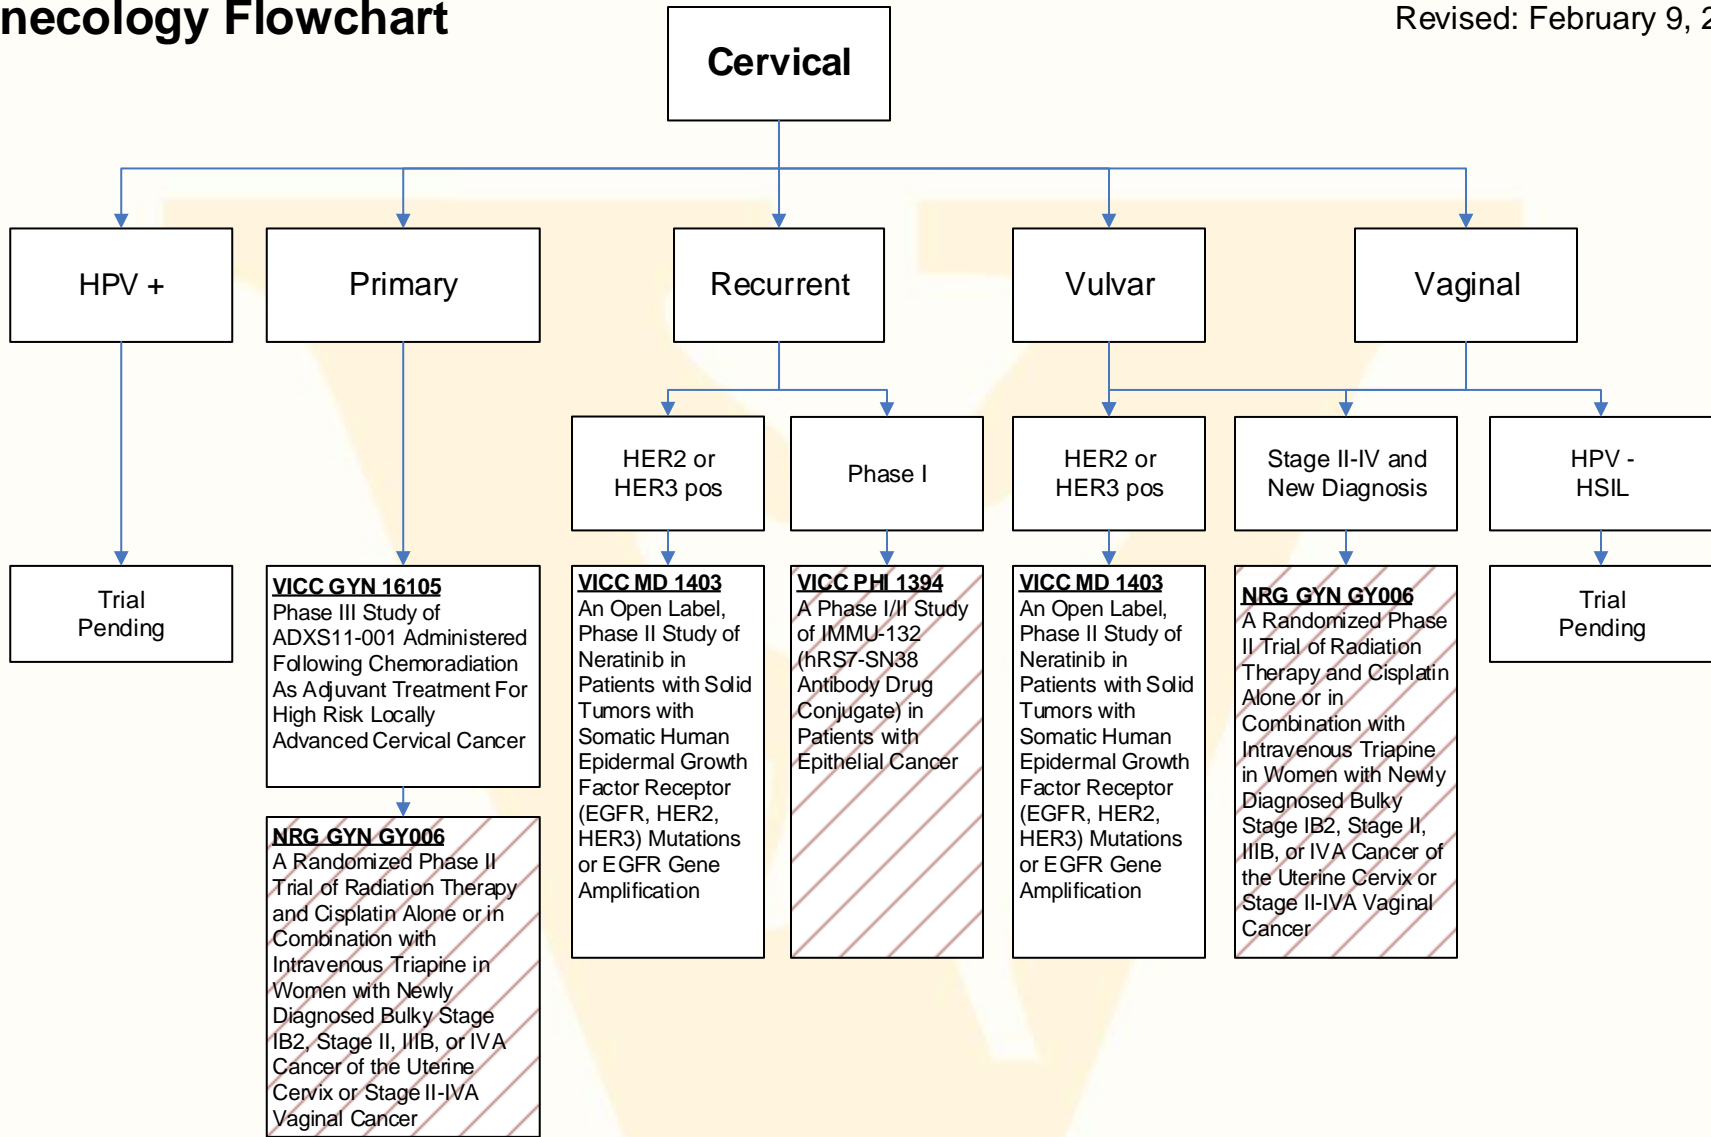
necology Flowchart

Revised: February 9, 2

Cervical

HPV +

Primary

Recurrent

Vulvar

Vaginal

HER2 or HER3 pos

Phase I

HER2 or HER3 pos

Stage II-IV and New Diagnosis

HPV - HSIL

Trial Pending

**VICC GYN 16105**
Phase III Study of ADXS11-001 Administered Following Chemoradiation As Adjuvant Treatment For High Risk Locally Advanced Cervical Cancer

**NRG GYN GY006**
A Randomized Phase II Trial of Radiation Therapy and Cisplatin Alone or in Combination with Intravenous Triapine in Women with Newly Diagnosed Bulky Stage IB2, Stage II, IIIB, or IVA Cancer of the Uterine Cervix or Stage II-IVA Vaginal Cancer

**VICC MD 1403**
An Open Label, Phase II Study of Neratinib in Patients with Solid Tumors with Somatic Human Epidermal Growth Factor Receptor (EGFR, HER2, HER3) Mutations or EGFR Gene Amplification

**VICC PHI 1394**
A Phase I/II Study of IMMU-132 (hRS7-SN38 Antibody Drug Conjugate) in Patients with Epithelial Cancer

**VICC MD 1403**
An Open Label, Phase II Study of Neratinib in Patients with Solid Tumors with Somatic Human Epidermal Growth Factor Receptor (EGFR, HER2, HER3) Mutations or EGFR Gene Amplification

**NRG GYN GY006**
A Randomized Phase II Trial of Radiation Therapy and Cisplatin Alone or in Combination with Intravenous Triapine in Women with Newly Diagnosed Bulky Stage IB2, Stage II, IIIB, or IVA Cancer of the Uterine Cervix or Stage II-IVA Vaginal Cancer

Trial Pending